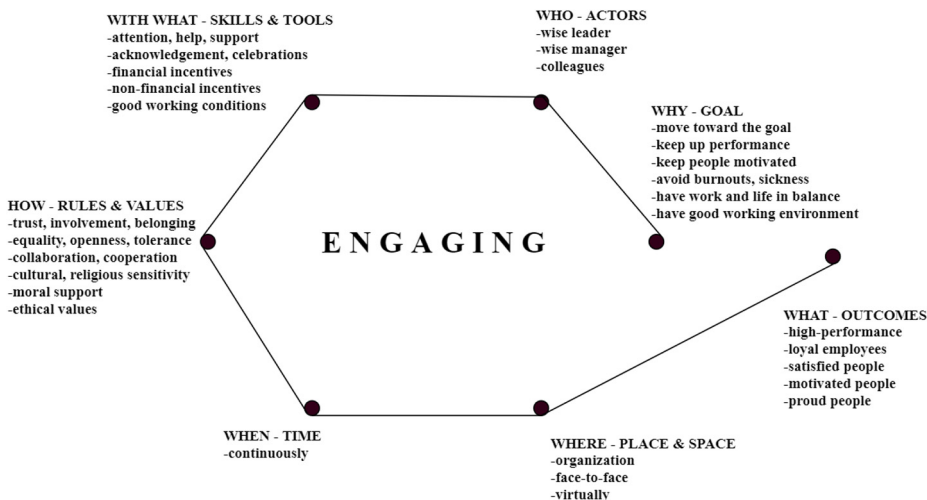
WITH WHAT - SKILLS & TOOLS
-attention, help, support
-acknowledgement, celebrations
-financial incentives
-non-financial incentives
-good working conditions

WHO - ACTORS
-wise leader
-wise manager
-colleagues

WHY - GOAL
-move toward the goal
-keep up performance
-keep people motivated
-avoid burnouts, sickness
-have work and life in balance
-have good working environment

HOW - RULES & VALUES
-trust, involvement, belonging
-equality, openness, tolerance
-collaboration, cooperation
-cultural, religious sensitivity
-moral support
-ethical values

ENGAGING

WHAT - OUTCOMES
-high-performance
-loyal employees
-satisfied people
-motivated people
-proud people

WHEN - TIME
-continuously

WHERE - PLACE & SPACE
-organization
-face-to-face
-virtually